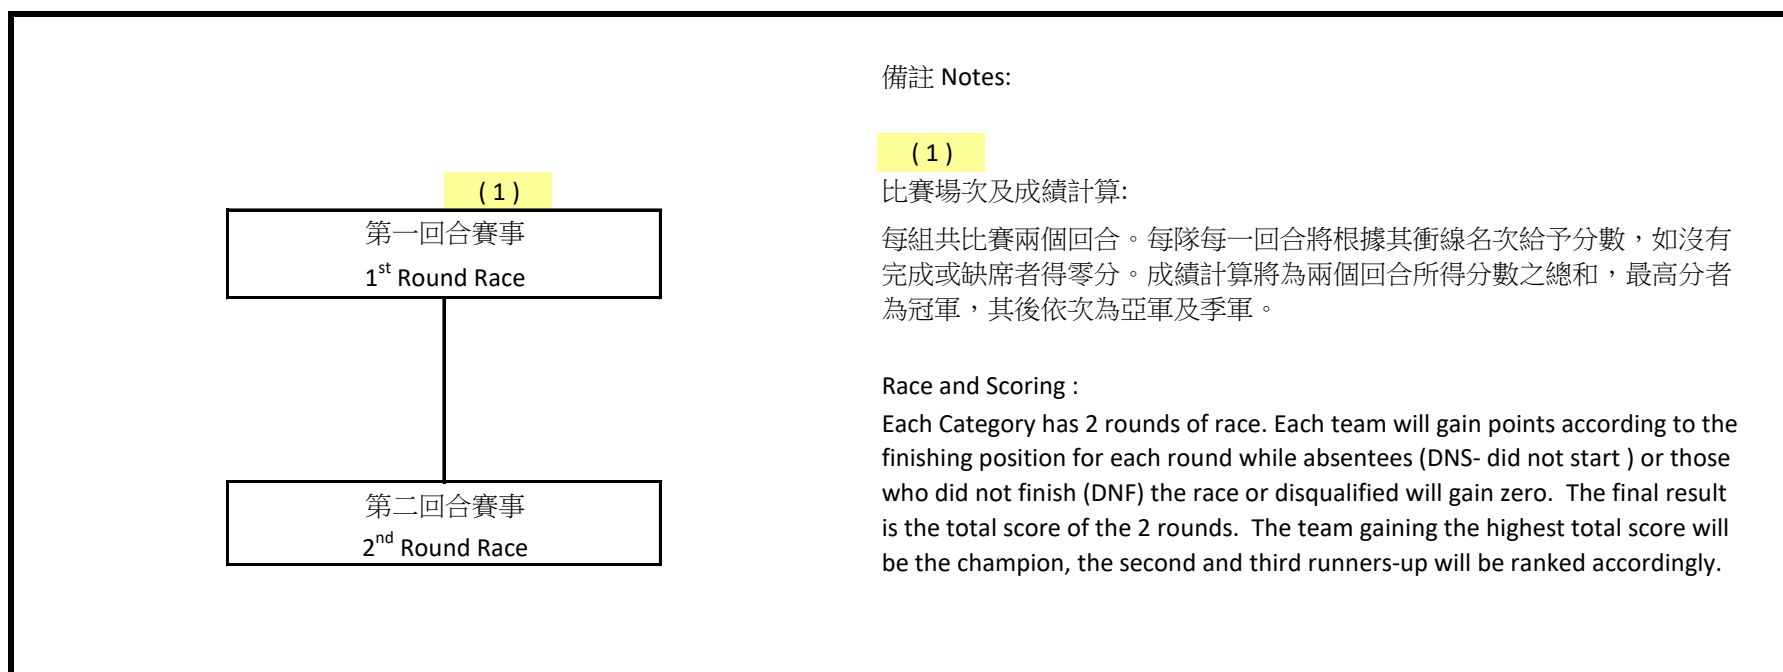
( 1 )

第一回合賽事
$1^{st}$ Round Race

第二回合賽事
$2^{nd}$ Round Race

備註 Notes:

( 1 )
比賽場次及成績計算:

每組共比賽兩個回合。每隊每一回合將根據其衝線名次給予分數，如沒有完成或缺席者得零分。成績計算將為兩個回合所得分數之總和，最高分者為冠軍，其後依次為亞軍及季軍。

Race and Scoring :
Each Category has 2 rounds of race. Each team will gain points according to the finishing position for each round while absentees (DNS- did not start ) or those who did not finish (DNF) the race or disqualified will gain zero. The final result is the total score of the 2 rounds. The team gaining the highest total score will be the champion, the second and third runners-up will be ranked accordingly.